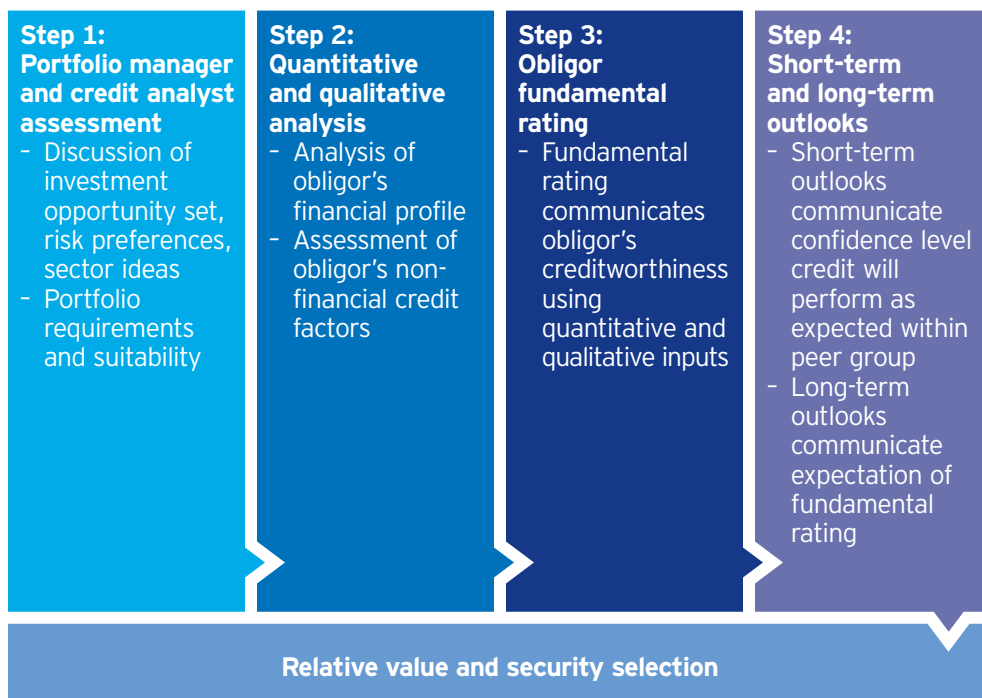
Step 1:
Portfolio manager and credit analyst assessment

– Discussion of investment opportunity set, risk preferences, sector ideas
– Portfolio requirements and suitability

Step 2:
Quantitative and qualitative analysis

– Analysis of obligor's financial profile
– Assessment of obligor's non-financial credit factors

Step 3:
Obligor fundamental rating

– Fundamental rating communicates obligor's creditworthiness using quantitative and qualitative inputs

Step 4:
Short-term and long-term outlooks

– Short-term outlooks communicate confidence level credit will perform as expected within peer group
– Long-term outlooks communicate expectation of fundamental rating

Relative value and security selection